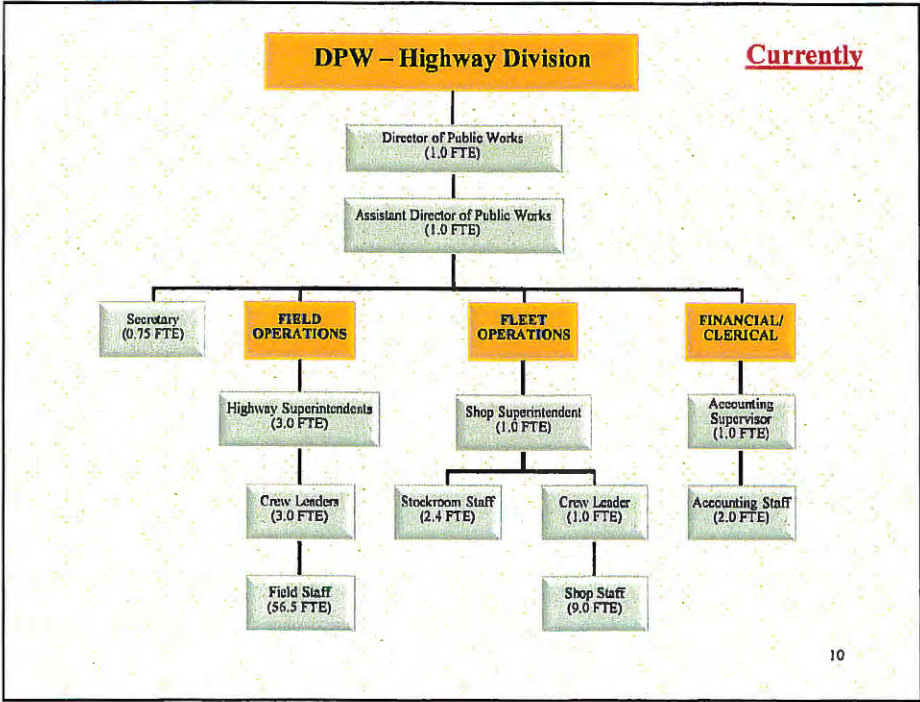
DPW – Highway Division

Currently

Director of Public Works (1.0 FTE)

Assistant Director of Public Works (1.0 FTE)

Secretary (0.75 FTE)

FIELD OPERATIONS

Highway Superintendents (3.0 FTE)

Crew Leaders (3.0 FTE)

Field Staff (56.5 FTE)

FLEET OPERATIONS

Shop Superintendent (1.0 FTE)

Stockroom Staff (2.4 FTE)

Crew Leader (1.0 FTE)

Shop Staff (9.0 FTE)

FINANCIAL/ CLERICAL

Accounting Supervisor (1.0 FTE)

Accounting Staff (2.0 FTE)

10